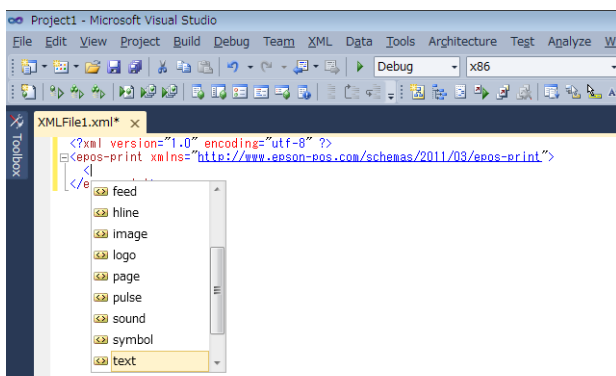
Project1 - Microsoft Visual Studio

File Edit View Project Build Debug Team XML Data Tools Architecture Test Analyze W

Debug x86

Toolbox

XMLFile1.xml* ×

<?xml version="1.0" encoding="utf-8" ?>
<epos-print xmlns="http://www.epson-pos.com/schemas/2011/03/epos-print">
<|
</e

feed
hline
image
logo
page
pulse
sound
symbol
text